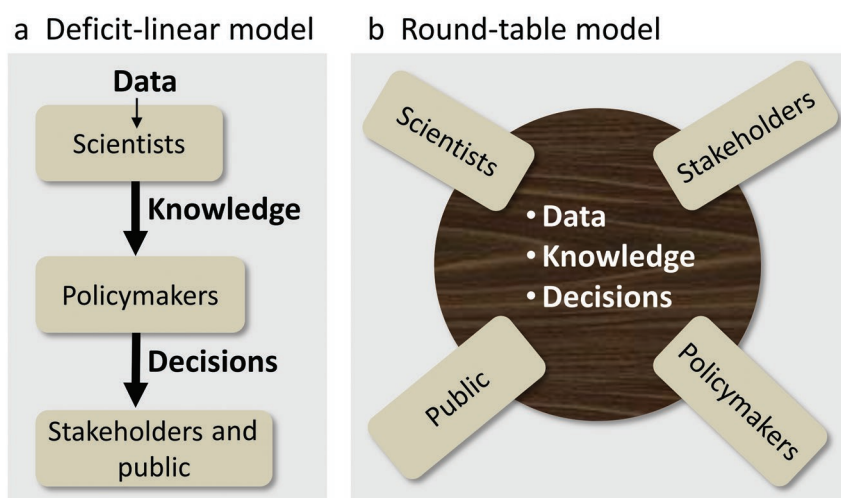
a Deficit-linear model

Data

Scientists

Knowledge

Policymakers

Decisions

Stakeholders and public

b Round-table model

Scientists

Stakeholders

• Data
• Knowledge
• Decisions

Public

Policymakers